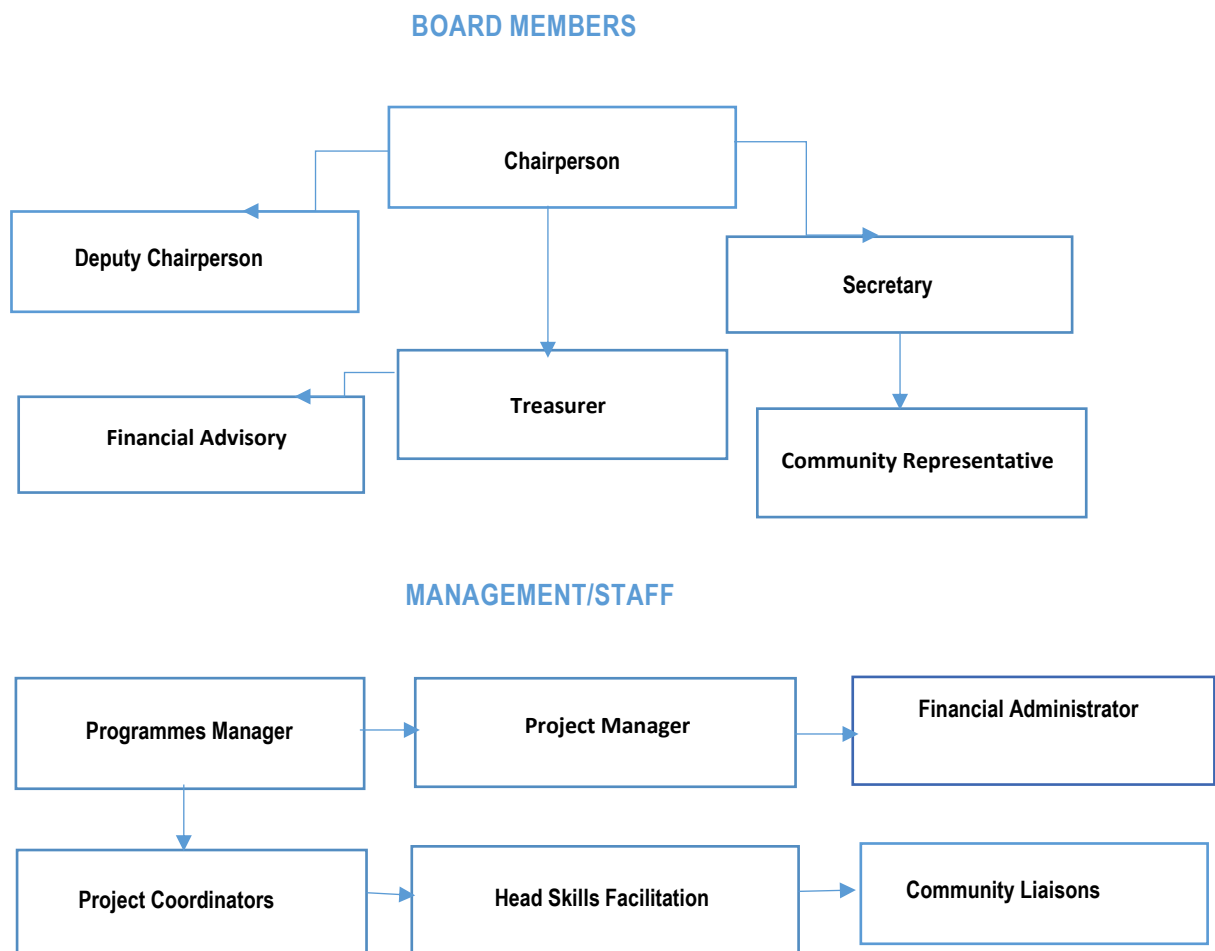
BOARD MEMBERS

Chairperson

Deputy Chairperson

Secretary

Treasurer

Financial Advisory

Community Representative

MANAGEMENT/STAFF

Programmes Manager

Project Manager

Financial Administrator

Project Coordinators

Head Skills Facilitation

Community Liaisons